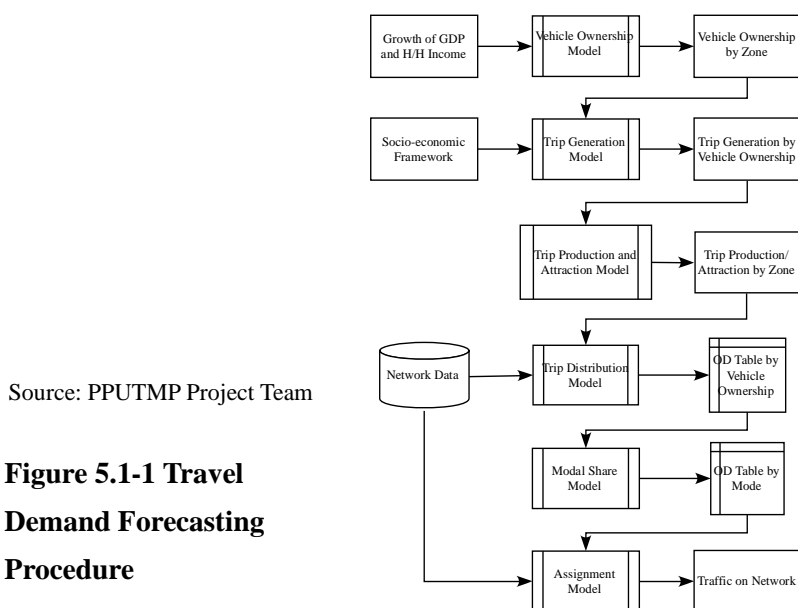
Growth of GDP and H/H Income

Vehicle Ownership Model

Vehicle Ownership by Zone

Socio-economic Framework

Trip Generation Model

Trip Generation by Vehicle Ownership

Trip Production and Attraction Model

Trip Production/ Attraction by Zone

Network Data

Trip Distribution Model

OD Table by Vehicle Ownership

Modal Share Model

OD Table by Mode

Assignment Model

Traffic on Network

Source: PPUTMP Project Team

**Figure 5.1-1 Travel Demand Forecasting Procedure**